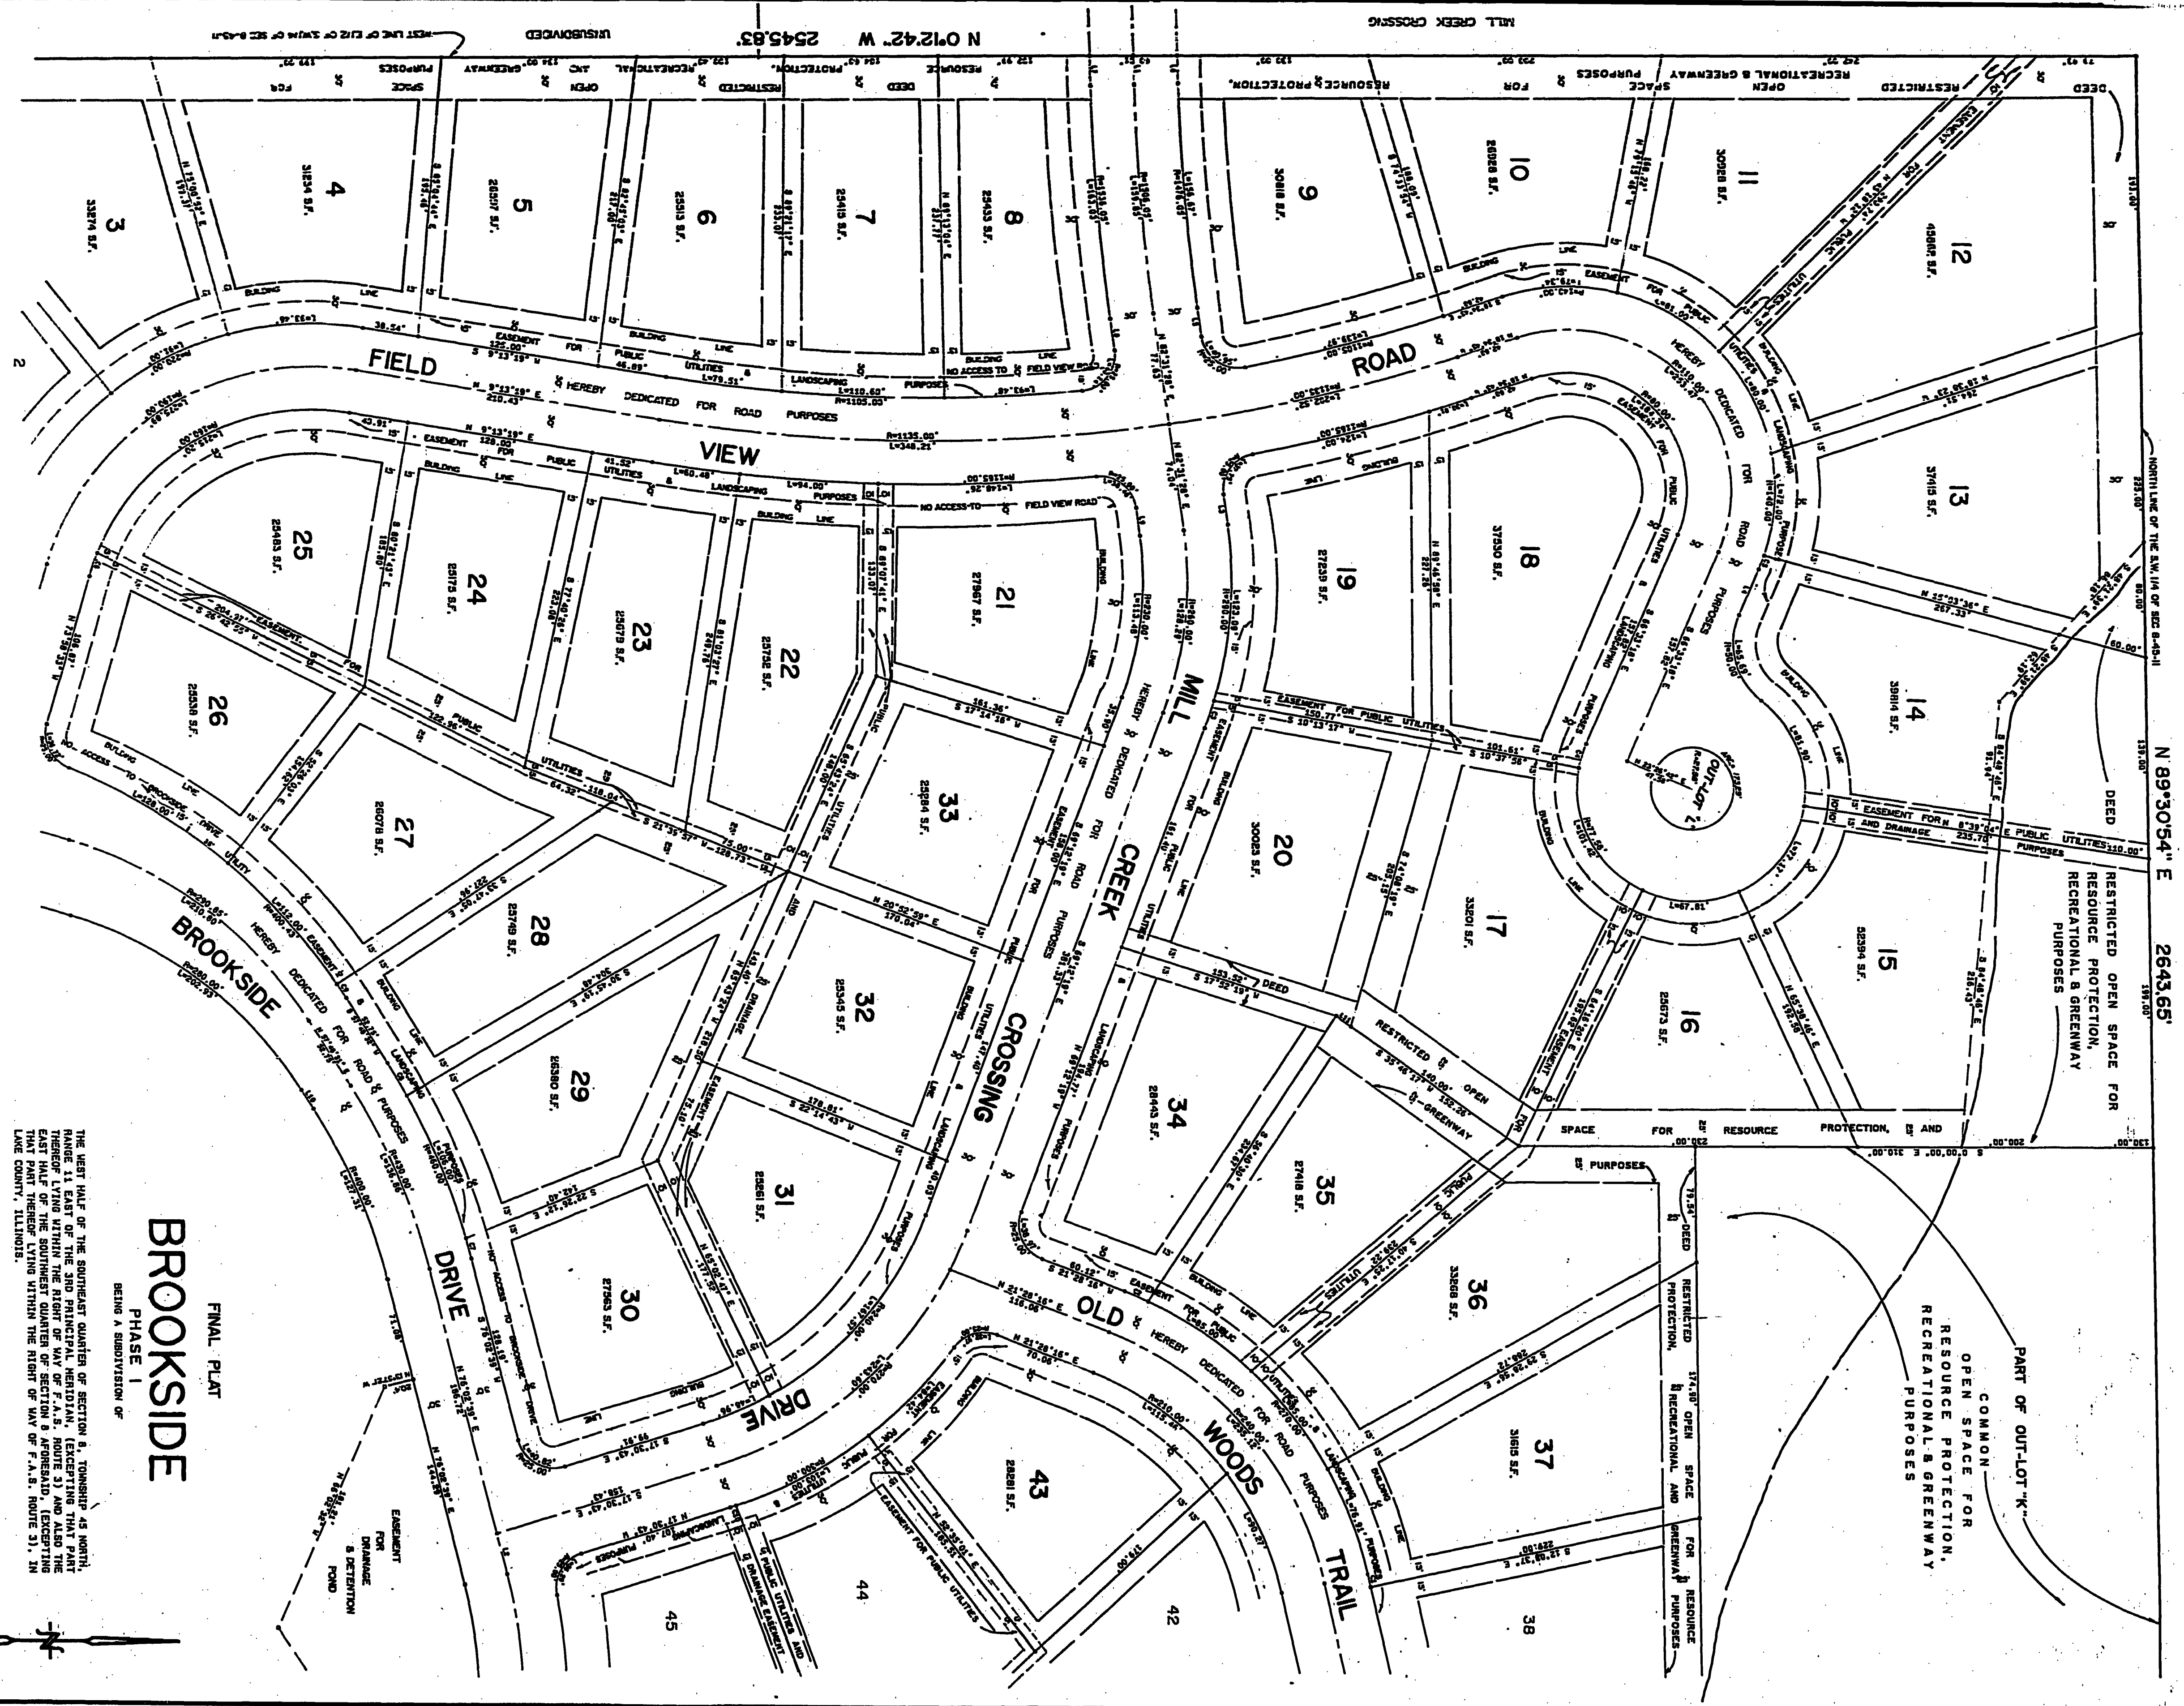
FINAL PLAT
BROOKSIDE
PHASE I
BEING A SUBDIVISION OF

THE WEST HALF OF THE SOUTHEAST QUARTER OF SECTION 8, TOWNSHIP 45 NORTH, RANGE 11 EAST OF THE 3RD PRINCIPAL MERIDIAN, (EXCEPTING THAT PART THEREOF LYING WITHIN THE RIGHT OF WAY OF F.A.S. ROUTE 3) AND ALSO THE EAST HALF OF THE SOUTHWEST QUARTER OF SECTION 8 AFORESAID, (EXCEPTING THAT PART THEREOF LYING WITHIN THE RIGHT OF WAY OF F.A.S. ROUTE 3), IN LAKE COUNTY, ILLINOIS.

N 0°12'42" W 2545.83'
N 89°30'54" E 2643.65'
UNSUBDIVIDED
MILL CREEK CROSSING
WEST LINE OF E1/2 OF SW1/4 OF SEC 8-45-11
NORTH LINE OF THE S.W. 1/4 OF SEC 8-45-11

FIELD VIEW ROAD
MILL CREEK CROSSING
BROOKSIDE DRIVE
OLD WOODS TRAIL
HEREBY DEDICATED FOR ROAD PURPOSES
EASEMENT FOR PUBLIC UTILITIES & LANDSCAPING PURPOSES
NO ACCESS TO FIELD VIEW ROAD
NO ACCESS TO BROOKSIDE DRIVE
BUILDING LINE
RESTRICTED OPEN SPACE FOR RECREATIONAL & GREENWAY PURPOSES
DEED RESTRICTED OPEN SPACE FOR RESOURCE PROTECTION, RECREATIONAL & GREENWAY PURPOSES
RESTRICTED OPEN SPACE FOR RESOURCE PROTECTION AND PURPOSES
PART OF OUT-LOT "K" COMMON OPEN SPACE FOR RESOURCE PROTECTION, RECREATIONAL & GREENWAY PURPOSES
EASEMENT FOR PUBLIC UTILITIES AND DRAINAGE
EASEMENT FOR DRAINAGE & DETENTION POND
OUT-LOT "L"

2
3 33274 S.F.
4 31134 S.F.
5 28507 S.F.
6 25513 S.F.
7 25415 S.F.
8 25533 S.F.
9 30818 S.F.
10 26028 S.F.
11 30928 S.F.
12 45881 S.F.
13 37415 S.F.
14 39814 S.F.
15 52394 S.F.
16 25573 S.F.
17 33201 S.F.
18 37530 S.F.
19 27239 S.F.
20 30023 S.F.
21 27967 S.F.
22 23732 S.F.
23 25079 S.F.
24 25175 S.F.
25 25483 S.F.
26 25538 S.F.
27 26078 S.F.
28 25749 S.F.
29 26380 S.F.
30 27563 S.F.
31 25561 S.F.
32 25345 S.F.
33 25264 S.F.
34 28443 S.F.
35 27418 S.F.
36 33268 S.F.
37 31615 S.F.
38
42
43 28281 S.F.
44
45